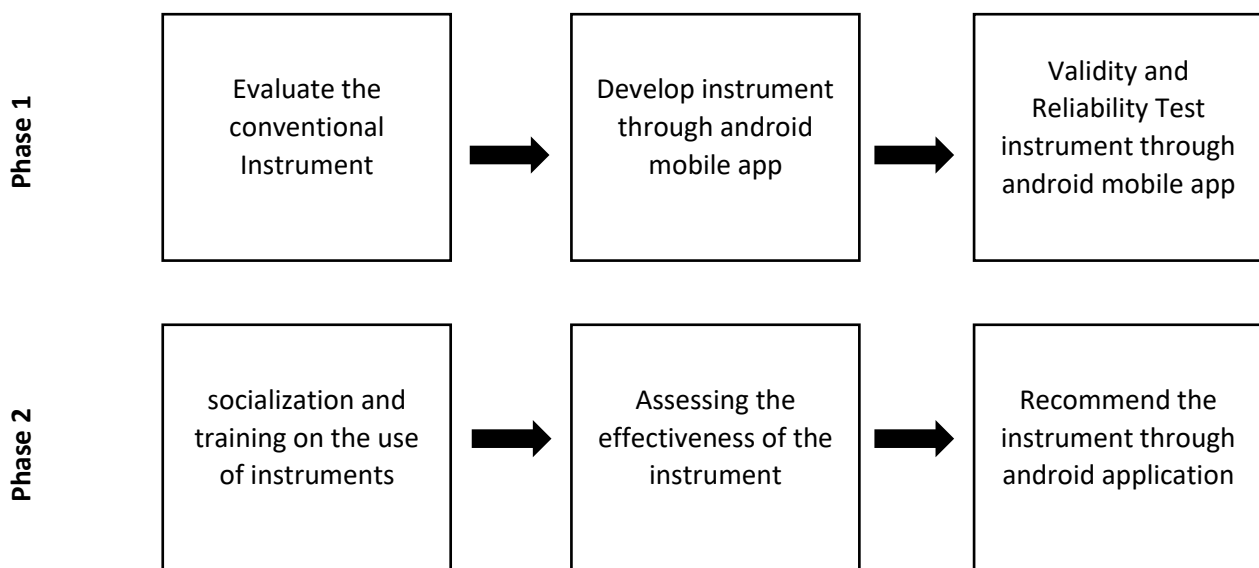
Phase 1

Evaluate the conventional Instrument

Develop instrument through android mobile app

Validity and Reliability Test instrument through android mobile app

Phase 2

socialization and training on the use of instruments

Assessing the effectiveness of the instrument

Recommend the instrument through android application